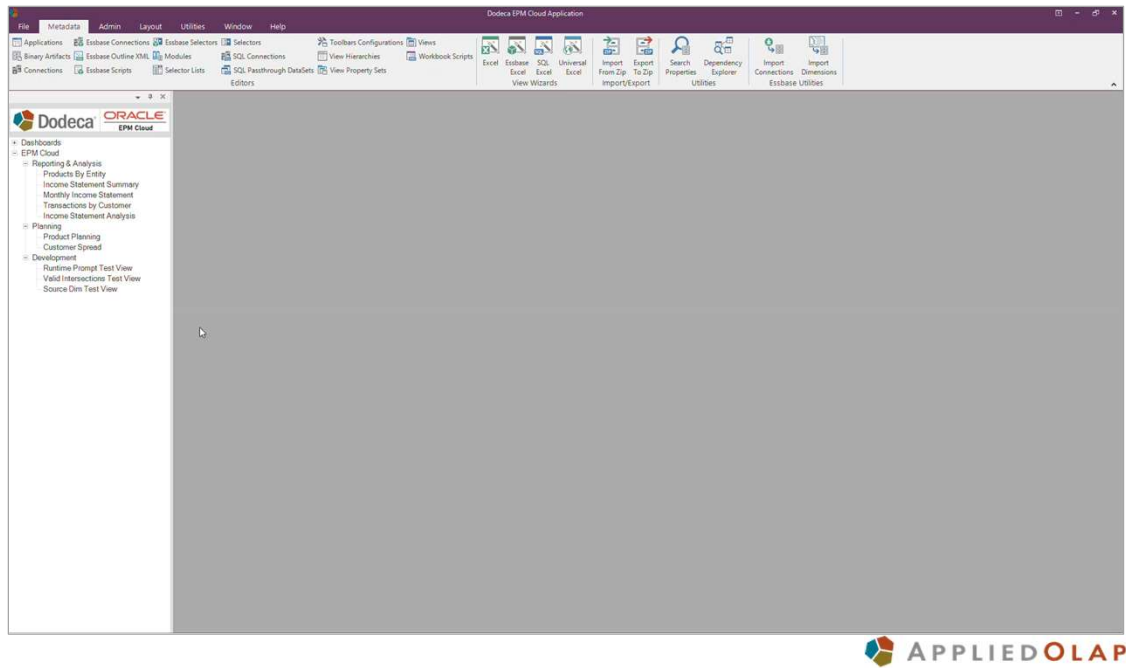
Dodeca EPM Cloud Application

File Metadata Admin Layout Utilities Window Help

Applications Essbase Connections Essbase Selectors Selectors Toolbars Configurations Views
Binary Artifacts Essbase Outline XML Modules SQL Connections View Hierarchies Workbook Scripts
Connections Essbase Scripts Selector Lists SQL Passthrough DataSets View Property Sets
Editors

Excel Essbase Excel SQL Excel Universal Excel
View Wizards

Import From Zip Export To Zip
Import/Export

Search Properties Dependency Explorer
Utilities

Import Connections Import Dimensions
Essbase Utilities

Dodeca ORACLE EPM Cloud

Dashboards
EPM Cloud
Reporting & Analysis
Products By Entity
Income Statement Summary
Monthly Income Statement
Transactions by Customer
Income Statement Analysis
Planning
Product Planning
Customer Spread
Development
Runtime Prompt Test View
Valid Intersections Test View
Source Dim Test View

APPLIEDOLAP